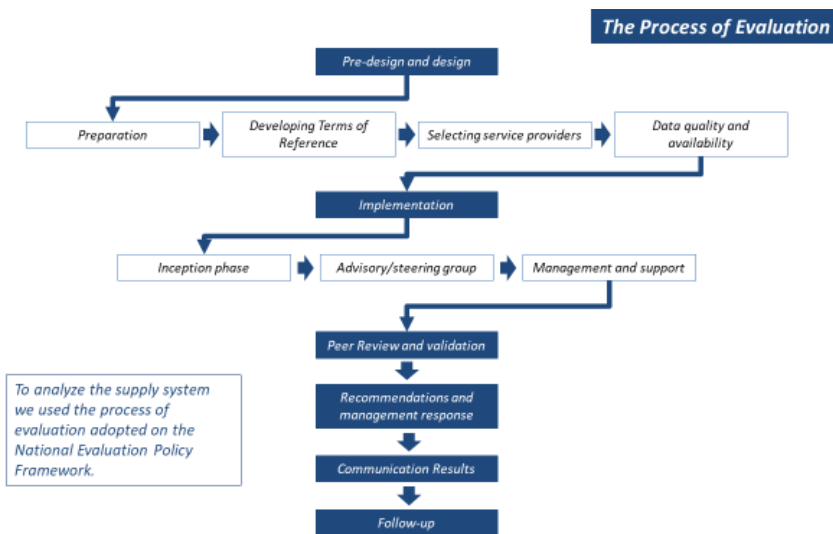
The Process of Evaluation

Pre-design and design

Preparation

Developing Terms of Reference

Selecting service providers

Data quality and availability

Implementation

Inception phase

Advisory/steering group

Management and support

Peer Review and validation

Recommendations and management response

Communication Results

Follow-up

To analyze the supply system we used the process of evaluation adopted on the National Evaluation Policy Framework.